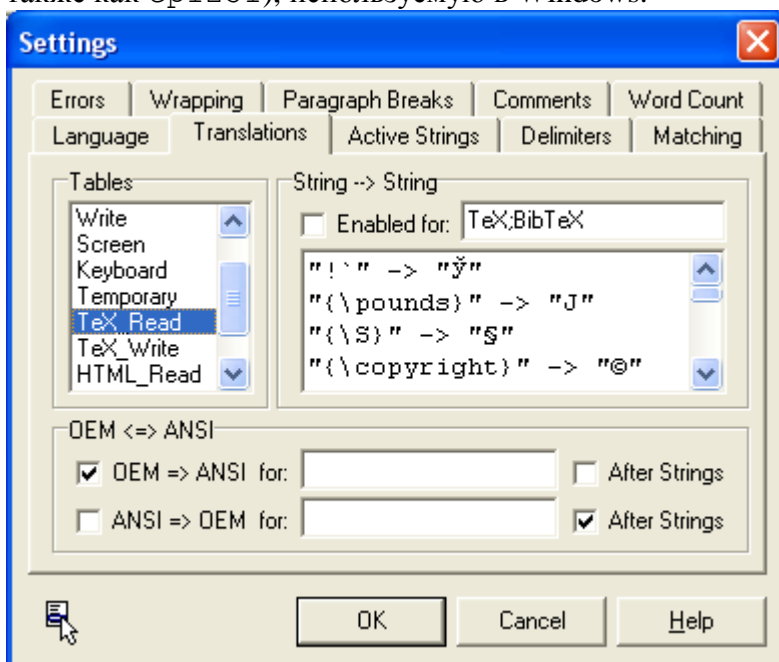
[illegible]

Settings

Errors | Wrapping | Paragraph Breaks | Comments | Word Count
Language | Translations | Active Strings | Delimiters | Matching

Tables
Write
Screen
Keyboard
Temporary
TeX_Read
TeX_Write
HTML_Read

String --> String
Enabled for: TeX;BibTeX
"!`" -> "ў"
"{\pounds}" -> "J"
"{\S}" -> "§"
"{\copyright}" -> "©"

OEM <=> ANSI
OEM => ANSI for: After Strings
ANSI => OEM for: After Strings

OK Cancel Help